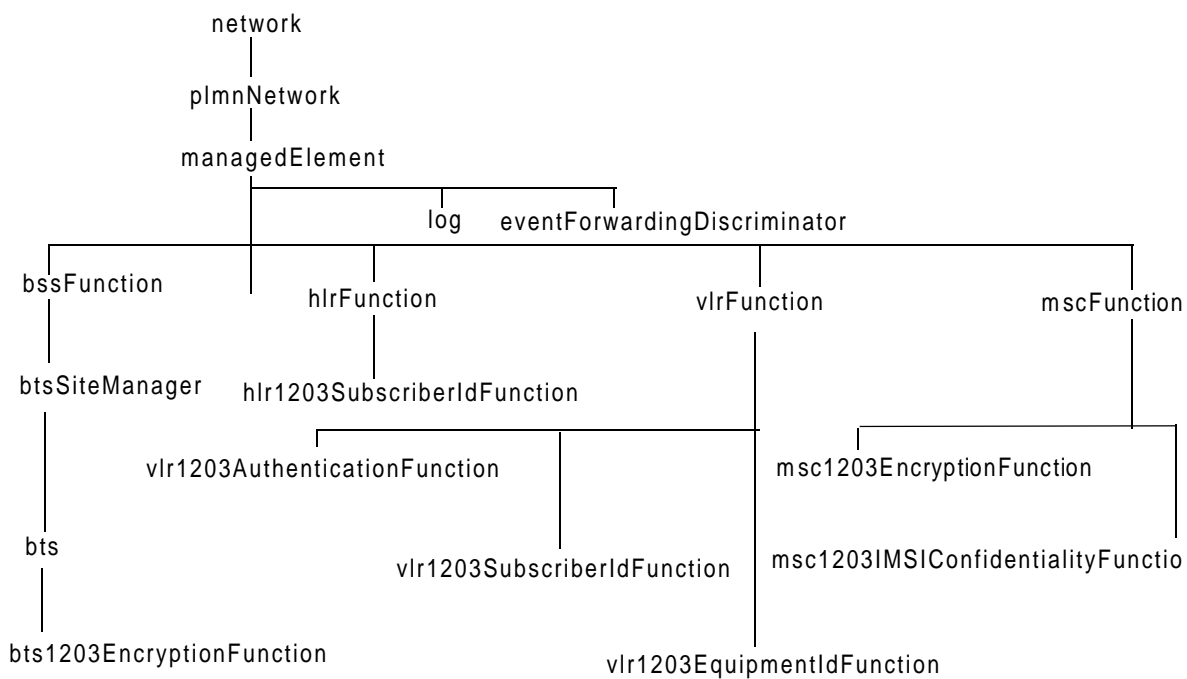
network

plmnNetwork

managedElement

log

eventForwardingDiscriminator

bssFunction

hlrFunction

vlrFunction

mscFunction

btsSiteManager

hlr1203SubscriberIdFunction

vlr1203AuthenticationFunction

msc1203EncryptionFunction

bts

vlr1203SubscriberIdFunction

msc1203IMSIConfidentialityFunctio

bts1203EncryptionFunction

vlr1203EquipmentIdFunction